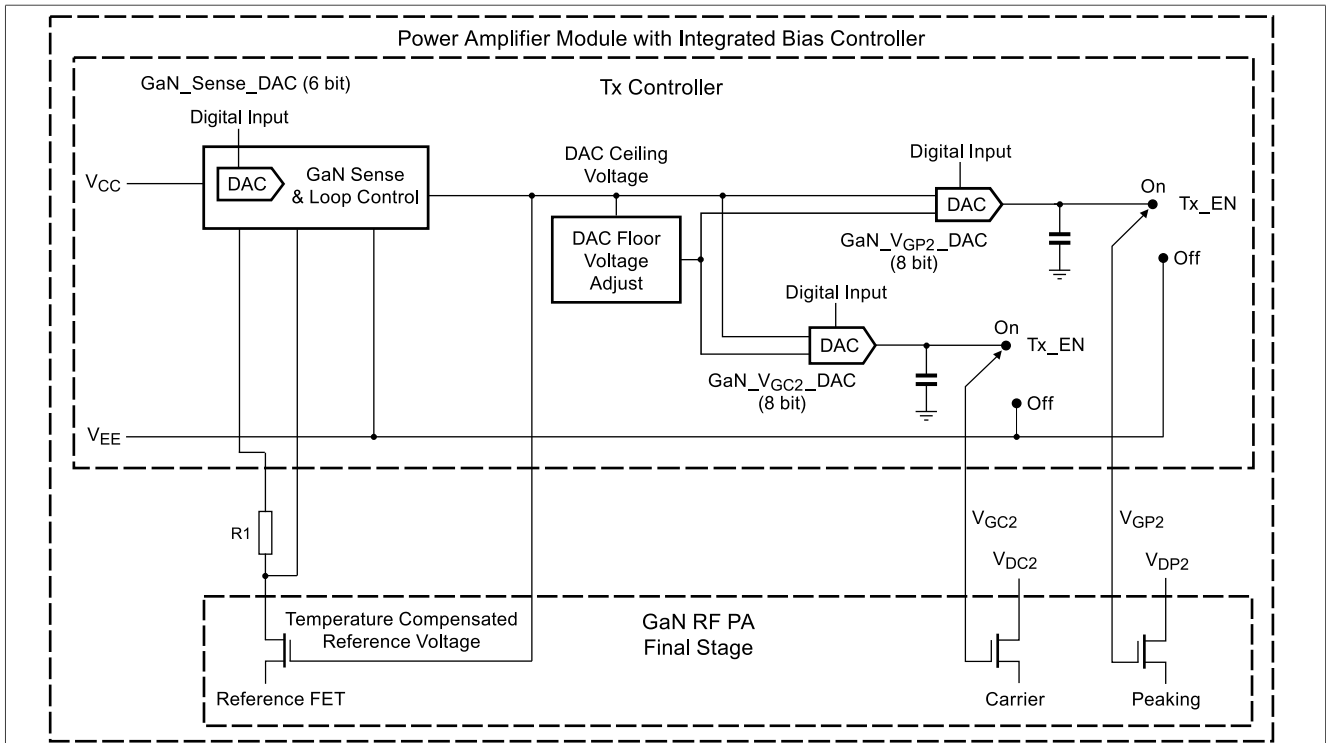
Power Amplifier Module with Integrated Bias Controller

Tx Controller

GaN_Sense_DAC (6 bit)

Digital Input

$V_{CC}$

DAC

GaN Sense & Loop Control

DAC Ceiling Voltage

DAC Floor Voltage Adjust

Digital Input

DAC

GaN_$V_{GP2}$_DAC (8 bit)

On

Tx_EN

Off

Digital Input

DAC

GaN_$V_{GC2}$_DAC (8 bit)

On

Tx_EN

Off

$V_{EE}$

R1

$V_{GC2}$

$V_{DC2}$

$V_{GP2}$

$V_{DP2}$

Temperature Compensated Reference Voltage

GaN RF PA Final Stage

Reference FET

Carrier

Peaking